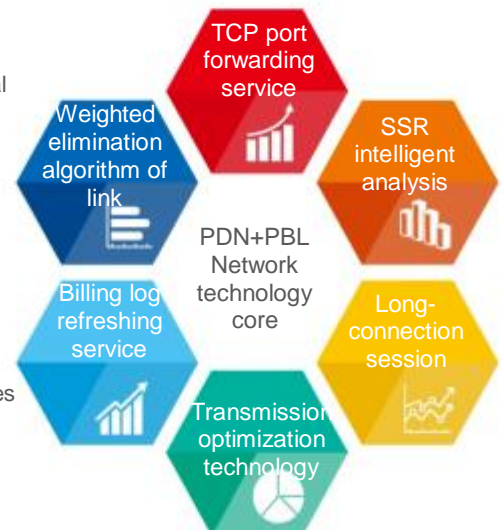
TCP port forwarding service

SSR intelligent analysis

Long-connection session

Transmission optimization technology

Billing log refreshing service

Weighted elimination algorithm of link

PDN+PBL Network technology core

al

es